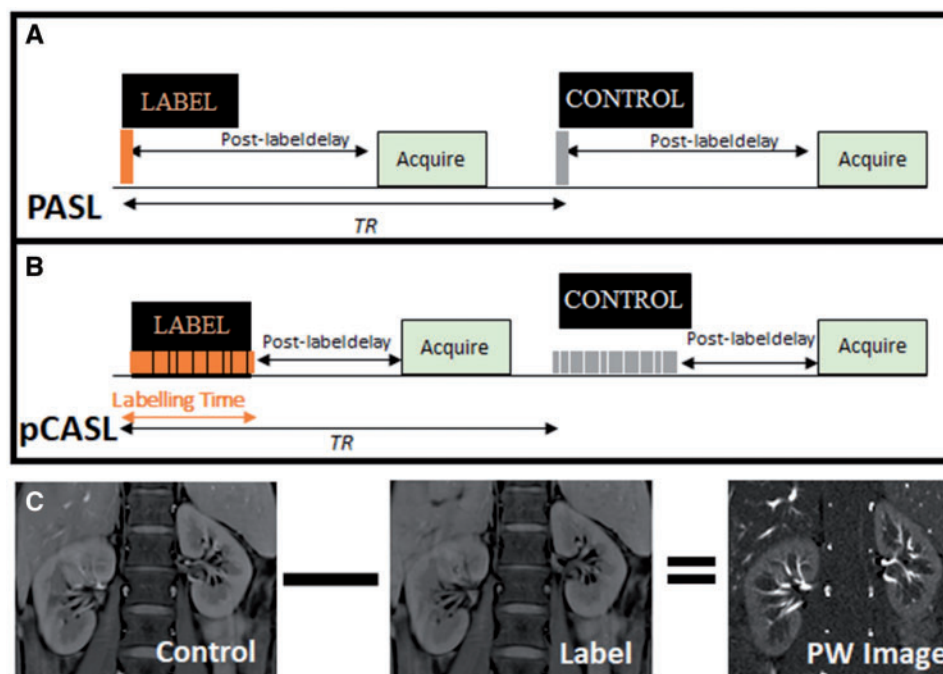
A

LABEL

Post-labeldelay

Acquire

CONTROL

Post-labeldelay

Acquire

PASL

TR

B

LABEL

Post-labeldelay

Acquire

CONTROL

Post-labeldelay

Acquire

Labelling Time

pCASL

TR

C

Control

Label

PW Image